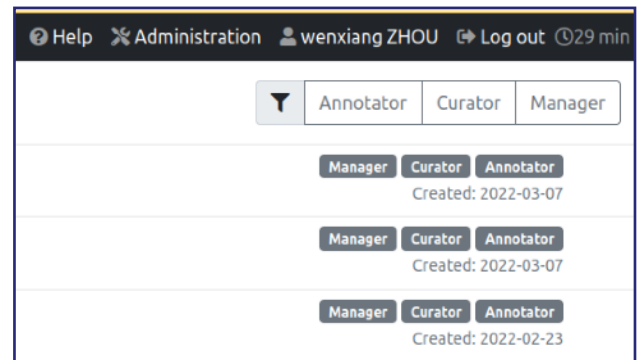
Help Administration wenxiang ZHOU Log out 29 min

Annotator Curator Manager

Manager Curator Annotator
Created: 2022-03-07

Manager Curator Annotator
Created: 2022-03-07

Manager Curator Annotator
Created: 2022-02-23